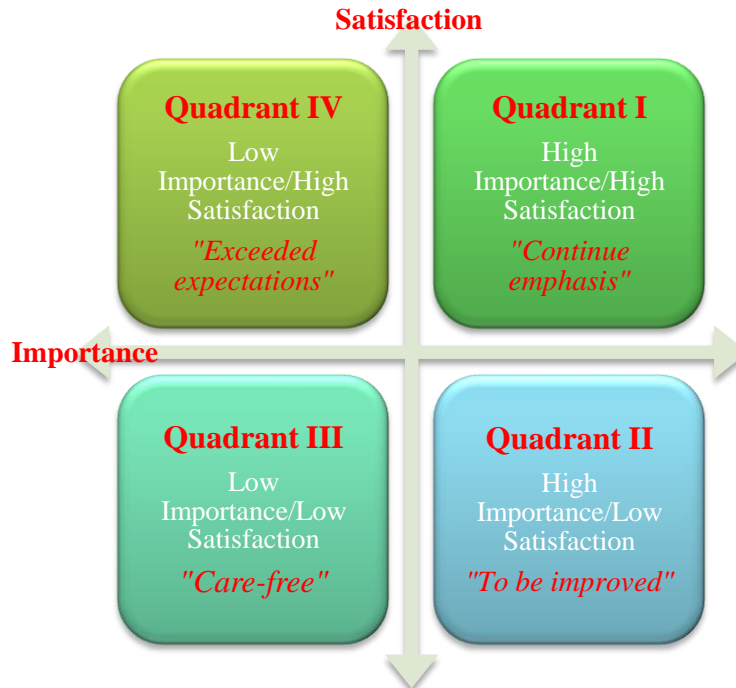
Satisfaction

Quadrant IV
Low Importance/High Satisfaction
"Exceeded expectations"

Quadrant I
High Importance/High Satisfaction
"Continue emphasis"

Importance

Quadrant III
Low Importance/Low Satisfaction
"Care-free"

Quadrant II
High Importance/Low Satisfaction
"To be improved"